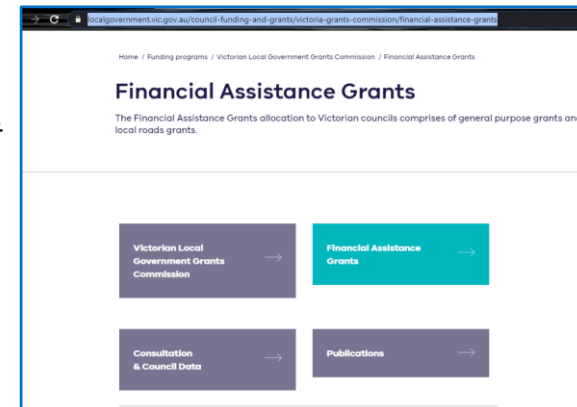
localgovernment.vic.gov.au/council-funding-and-grants/victoria-grants-commission/financial-assistance-grants

Home / Funding programs / Victorian Local Government Grants Commission / Financial Assistance Grants

Financial Assistance Grants

The Financial Assistance Grants allocation to Victorian councils comprises of general purpose grants and local roads grants.

Victorian Local Government Grants Commission →

Financial Assistance Grants →

Consultation & Council Data →

Publications →